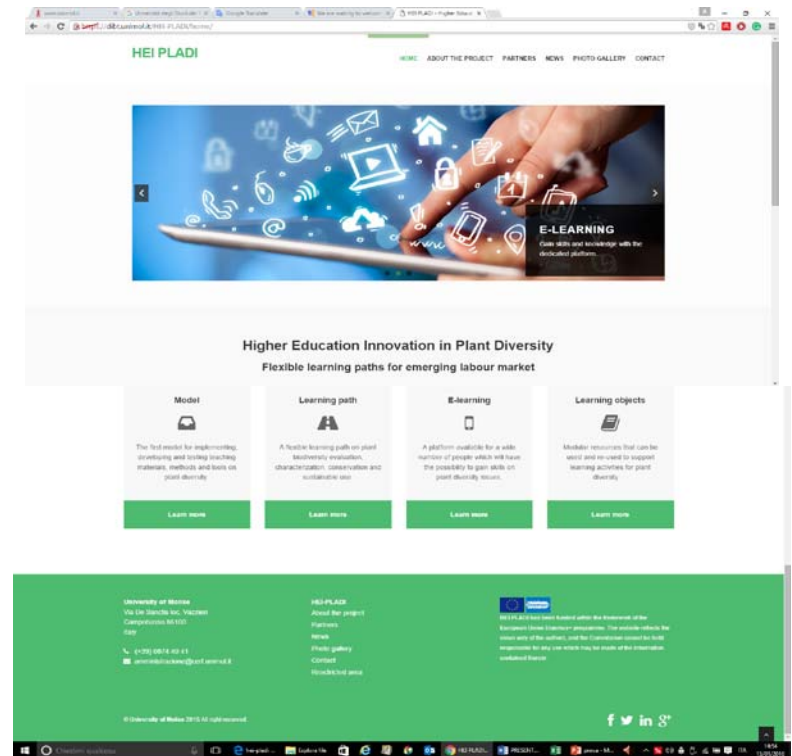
HEI PLADI

HOME ABOUT THE PROJECT PARTNERS NEWS PHOTO GALLERY CONTACT

E-LEARNING
Gain skills and knowledge with the dedicated platform.

Higher Education Innovation in Plant Diversity
Flexible learning paths for emerging labour market

Model
The first model for implementing, developing and testing teaching materials, methods and tools on plant diversity
Learn more

Learning path
A flexible learning path on plant biodiversity evaluation, characterization, conservation and sustainable use
Learn more

E-learning
A platform available for a wide number of people which will have the possibility to gain skills on plant diversity issues.
Learn more

Learning objects
Modular resources that can be used and re-used to support learning activities for plant diversity
Learn more

University of Molise
Via De Sanctis loc. Vazzieri
Campobasso 86100
Italy
(+39) 0874 40 41
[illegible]@unimol.it

HEI-PLADI
About the project
Partners
News
Photo gallery
Contact
Restricted area

HEI-PLADI has been funded within the framework of the European Union Erasmus+ programme. The website reflects the views only of the authors, and the Commission cannot be held responsible for any use which may be made of the information contained therein.

© University of Molise 2015 All right reserved